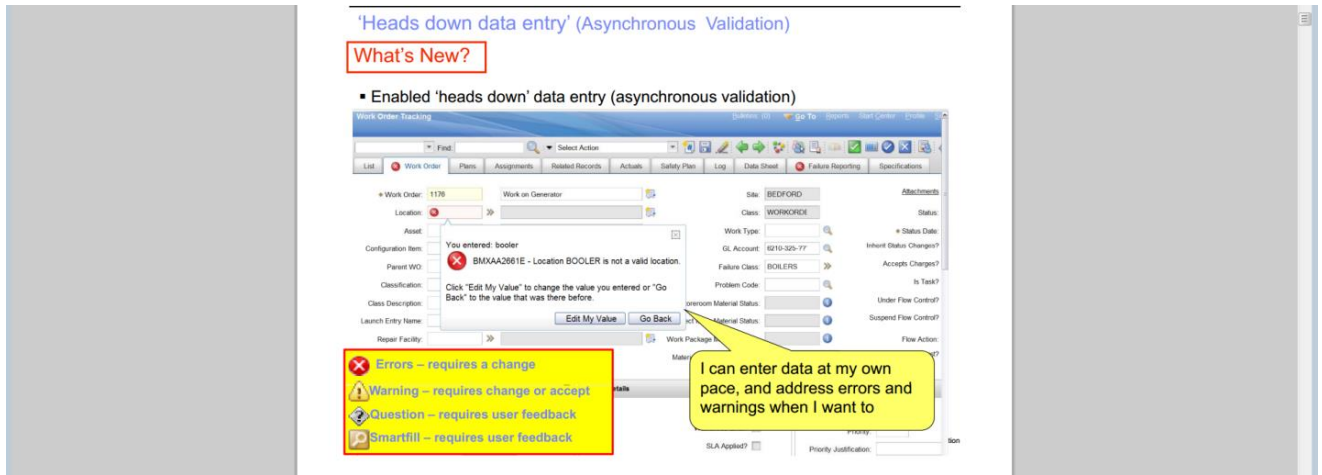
'Heads down data entry' (Asynchronous Validation)

What's New?

▪ Enabled 'heads down' data entry (asynchronous validation)

Work Order Tracking

Bulletins: (0) Go To Reports Start Center Profile

Find: Select Action

List | Work Order | Plans | Assignments | Related Records | Actuals | Safety Plan | Log | Data Sheet | Failure Reporting | Specifications

Work Order: 1176 Work on Generator

Location:

Asset:

Configuration Item:

Parent WO:

Classification:

Class Description:

Launch Entry Name:

Repair Facility:

Site: BEDFORD

Class: WORKORDER

Work Type:

GL Account: 6210-325-??

Failure Class: BOILERS

Problem Code:

Storeroom Material Status:

Material Status:

Work Package

Attachments

Status:

Status Date:

Inherit Status Changes?

Accepts Charges?

Is Task?

Under Flow Control?

Suspend Flow Control?

Flow Action:

You entered: booler

BMXAA2661E - Location BOOLER is not a valid location.

Click "Edit My Value" to change the value you entered or "Go Back" to the value that was there before.

Edit My Value Go Back

I can enter data at my own pace, and address errors and warnings when I want to

Errors – requires a change

Warning – requires change or accept

Question – requires user feedback

Smartfill – requires user feedback

SLA Applied?

Priority:

Priority Justification: